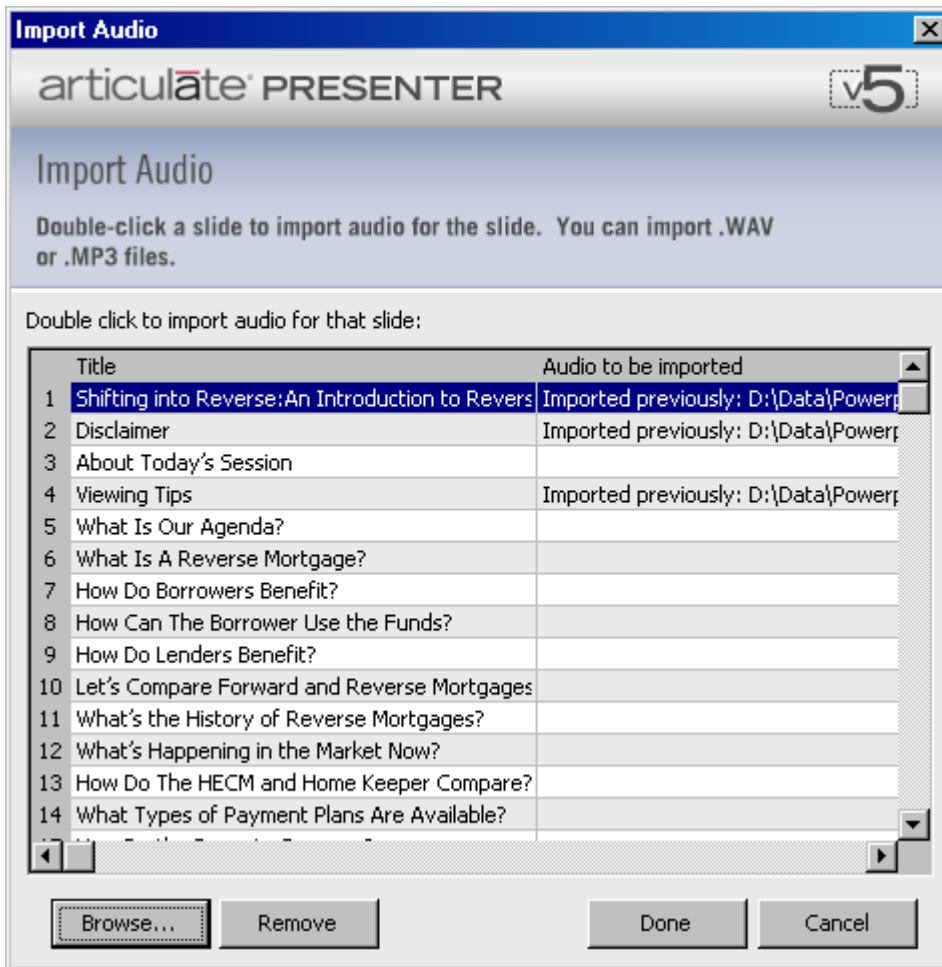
Import Audio

articulate PRESENTER

v5

Import Audio

Double-click a slide to import audio for the slide. You can import .WAV or .MP3 files.

Double click to import audio for that slide:

| | Title | Audio to be imported |
|---|---|---|
| 1 | Shifting into Reverse:An Introduction to Revers | Imported previously: D:\Data\Powerp |
| 2 | Disclaimer | Imported previously: D:\Data\Powerp |
| 3 | About Today's Session | |
| 4 | Viewing Tips | Imported previously: D:\Data\Powerp |
| 5 | What Is Our Agenda? | |
| 6 | What Is A Reverse Mortgage? | |
| 7 | How Do Borrowers Benefit? | |
| 8 | How Can The Borrower Use the Funds? | |
| 9 | How Do Lenders Benefit? | |
| 10 | Let's Compare Forward and Reverse Mortgages | |
| 11 | What's the History of Reverse Mortgages? | |
| 12 | What's Happening in the Market Now? | |
| 13 | How Do The HECM and Home Keeper Compare? | |
| 14 | What Types of Payment Plans Are Available? | |
| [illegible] | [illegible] | |

Browse... Remove Done Cancel